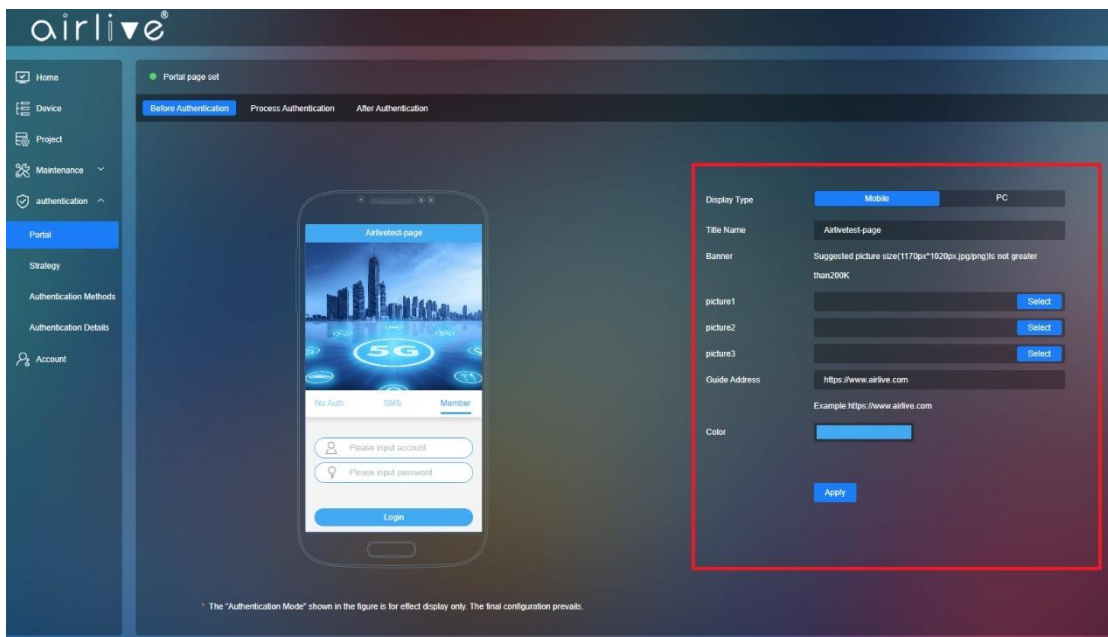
airlive®

Home
Device
Project
Maintenance
authentication
Portal
Strategy
Authentication Methods
Authentication Details
Account

Portal page set

Before Authentication
Process Authentication
After Authentication

Airlivetest-page

5G

No Auth
SMS
Member

Please input account
Please input password

Login

Display Type
Mobile
PC
Title Name
Airlivetest-page
Banner
Suggested picture size(1170px*1020px.jpg/png)is not greater than200K
picture1
Select
picture2
Select
picture3
Select
Guide Address
https://www.airlive.com
Example:https://www.airlive.com
Color

Apply

* The "Authentication Mode" shown in the figure is for effect display only. The final configuration prevails.